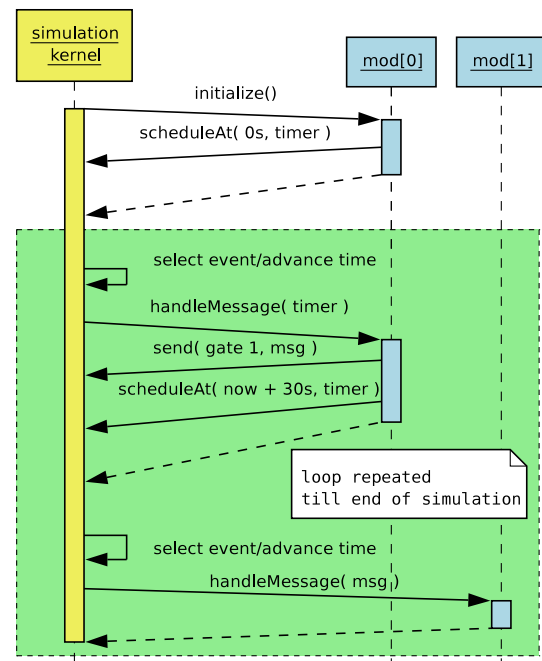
simulation kernel

mod[0]

mod[1]

initialize()

scheduleAt( 0s, timer )

select event/advance time

handleMessage( timer )

send( gate 1, msg )

scheduleAt( now + 30s, timer )

loop repeated till end of simulation

select event/advance time

handleMessage( msg )